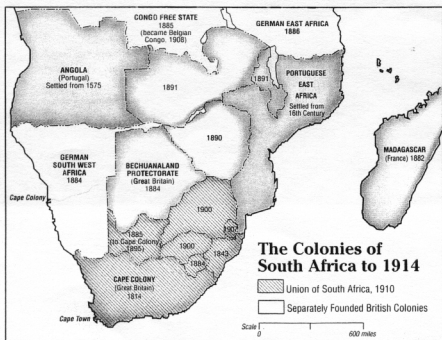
CONGO FREE STATE
1885
(became Belgian Congo, 1908)

GERMAN EAST AFRICA
1886

ANGOLA
(Portugal)
Settled from 1575

1891

1891

PORTUGUESE EAST AFRICA
Settled from 16th Century

1890

MADAGASCAR
(France) 1882

GERMAN SOUTH WEST AFRICA
1884

BECHUANALAND PROTECTORATE
(Great Britain)
1884

Cape Colony

1900

1885
(to Cape Colony 1895)

1900

1907

1843

1884

CAPE COLONY
(Great Britain)
1814

Cape Town

The Colonies of South Africa to 1914

Union of South Africa, 1910

Separately Founded British Colonies

Scale
0
600 miles